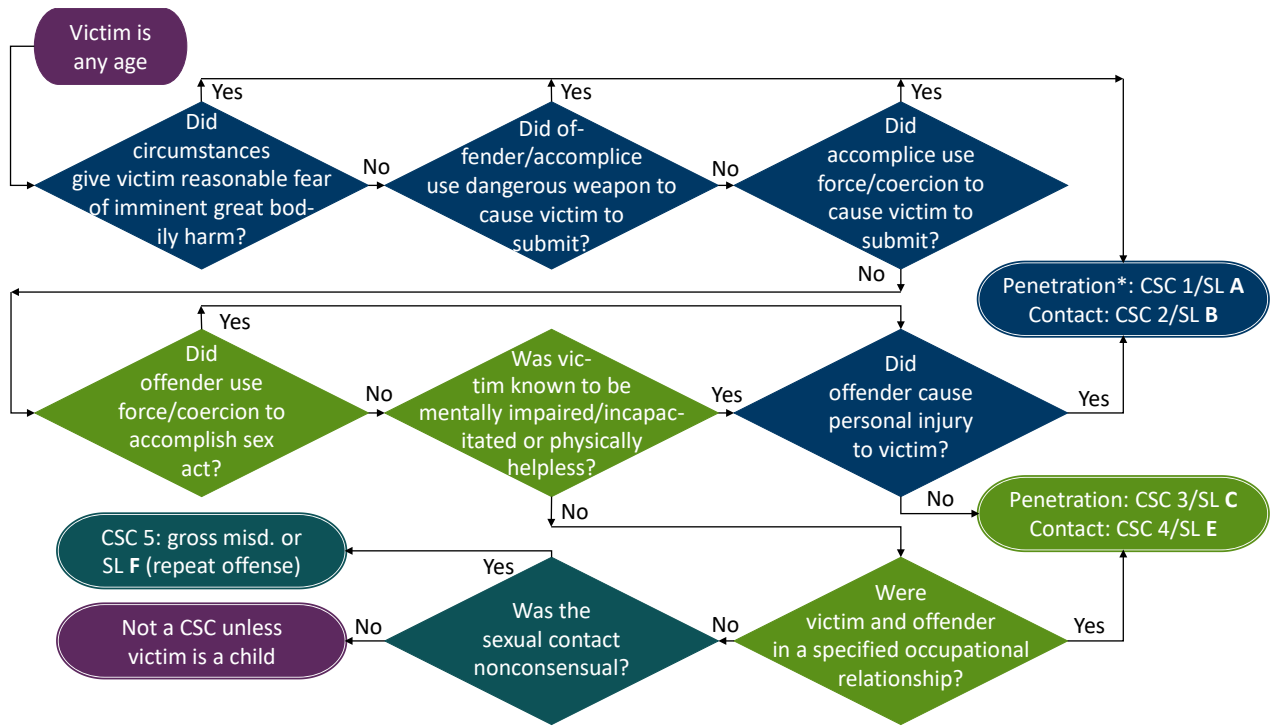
Victim is any age

Yes

Did circumstances give victim reasonable fear of imminent great bodily harm?

No

Yes

Did offender/accomplice use dangerous weapon to cause victim to submit?

No

Yes

Did accomplice use force/coercion to cause victim to submit?

No

Penetration*: CSC 1/SL **A**
Contact: CSC 2/SL **B**

Yes

Did offender use force/coercion to accomplish sex act?

No

Was victim known to be mentally impaired/incapacitated or physically helpless?

Yes

Did offender cause personal injury to victim?

Yes

No

No

Penetration: CSC 3/SL **C**
Contact: CSC 4/SL **E**

CSC 5: gross misd. or SL **F** (repeat offense)

Yes

Was the sexual contact nonconsensual?

No

Not a CSC unless victim is a child

No

Were victim and offender in a specified occupational relationship?

Yes